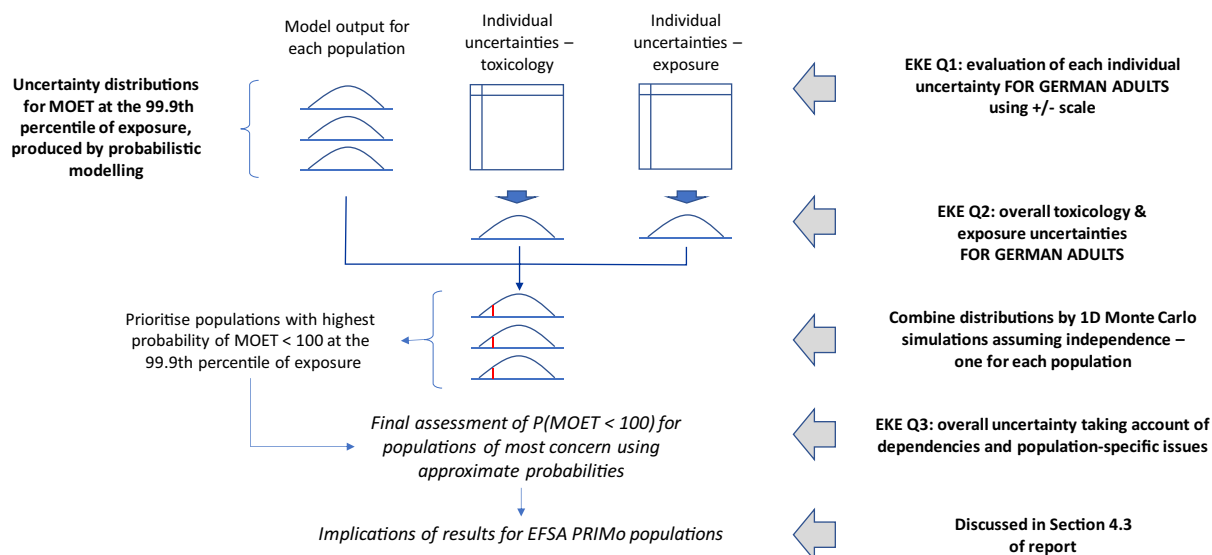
Model output for each population

Individual uncertainties – toxicology

Individual uncertainties – exposure

Uncertainty distributions for MOET at the 99.9th percentile of exposure, produced by probabilistic modelling

EKE Q1: evaluation of each individual uncertainty FOR GERMAN ADULTS using +/- scale

EKE Q2: overall toxicology & exposure uncertainties FOR GERMAN ADULTS

Prioritise populations with highest probability of MOET < 100 at the 99.9th percentile of exposure

Combine distributions by 1D Monte Carlo simulations assuming independence – one for each population

*Final assessment of P(MOET < 100) for populations of most concern using approximate probabilities*

EKE Q3: overall uncertainty taking account of dependencies and population-specific issues

*Implications of results for EFSA PRIMo populations*

Discussed in Section 4.3 of report